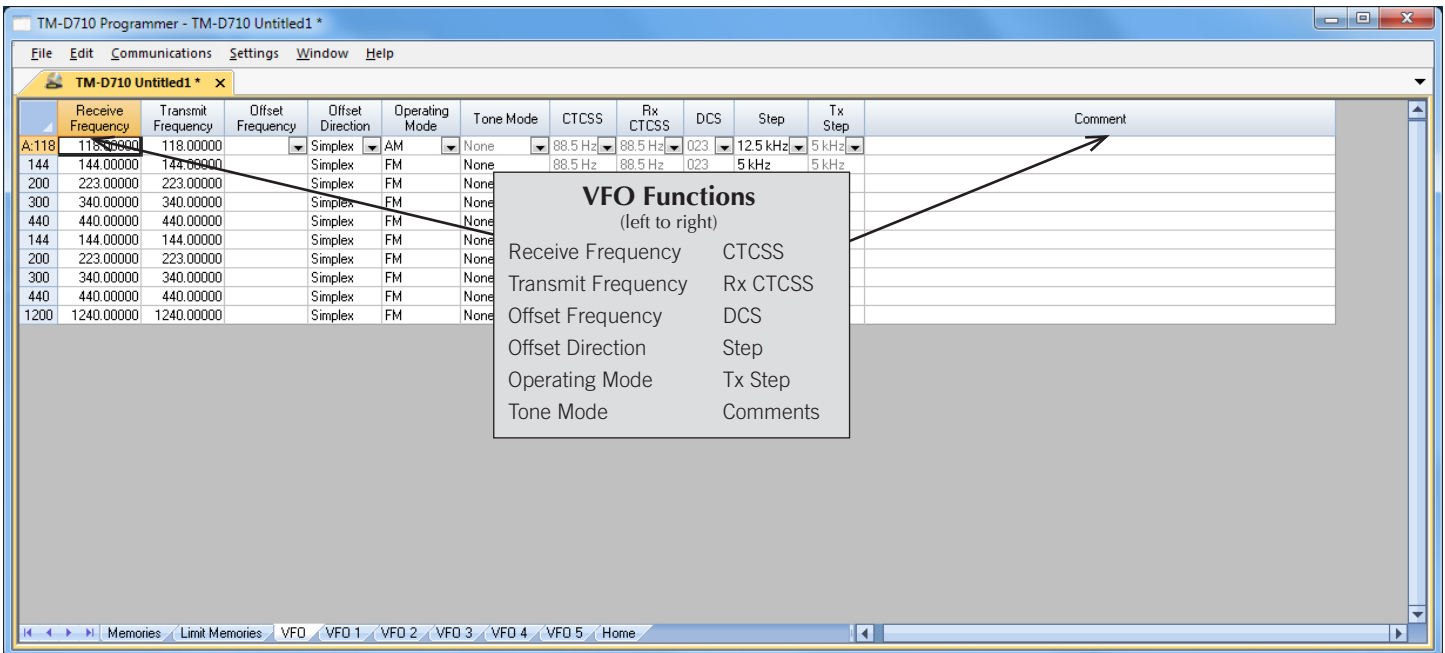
TM-D710 Programmer - TM-D710 Untitled1 *

File Edit Communications Settings Window Help

TM-D710 Untitled1 * ×

| | Receive Frequency | Transmit Frequency | Offset Frequency | Offset Direction | Operating Mode | Tone Mode | CTCSS | Rx CTCSS | DCS | Step | Tx Step | Comment |
|---|---|---|---|---|---|---|---|---|---|---|---|---|
| A:118 | 118.00000 | 118.00000 | | Simplex | AM | None | 88.5 Hz | 88.5 Hz | 023 | 12.5 kHz | 5 kHz | |
| 144 | 144.00000 | 144.00000 | | Simplex | FM | None | 88.5 Hz | 88.5 Hz | 023 | 5 kHz | 5 kHz | |
| 200 | 223.00000 | 223.00000 | | Simplex | FM | None | | | | | | |
| 300 | 340.00000 | 340.00000 | | Simplex | FM | None | | | | | | |
| 440 | 440.00000 | 440.00000 | | Simplex | FM | None | | | | | | |
| 144 | 144.00000 | 144.00000 | | Simplex | FM | None | | | | | | |
| 200 | 223.00000 | 223.00000 | | Simplex | FM | None | | | | | | |
| 300 | 340.00000 | 340.00000 | | Simplex | FM | None | | | | | | |
| 440 | 440.00000 | 440.00000 | | Simplex | FM | None | | | | | | |
| 1200 | 1240.00000 | 1240.00000 | | Simplex | FM | None | | | | | | |

VFO Functions
(left to right)
Receive Frequency
Transmit Frequency
Offset Frequency
Offset Direction
Operating Mode
Tone Mode
CTCSS
Rx CTCSS
DCS
Step
Tx Step
Comments

Memories Limit Memories VFO VFO 1 VFO 2 VFO 3 VFO 4 VFO 5 Home